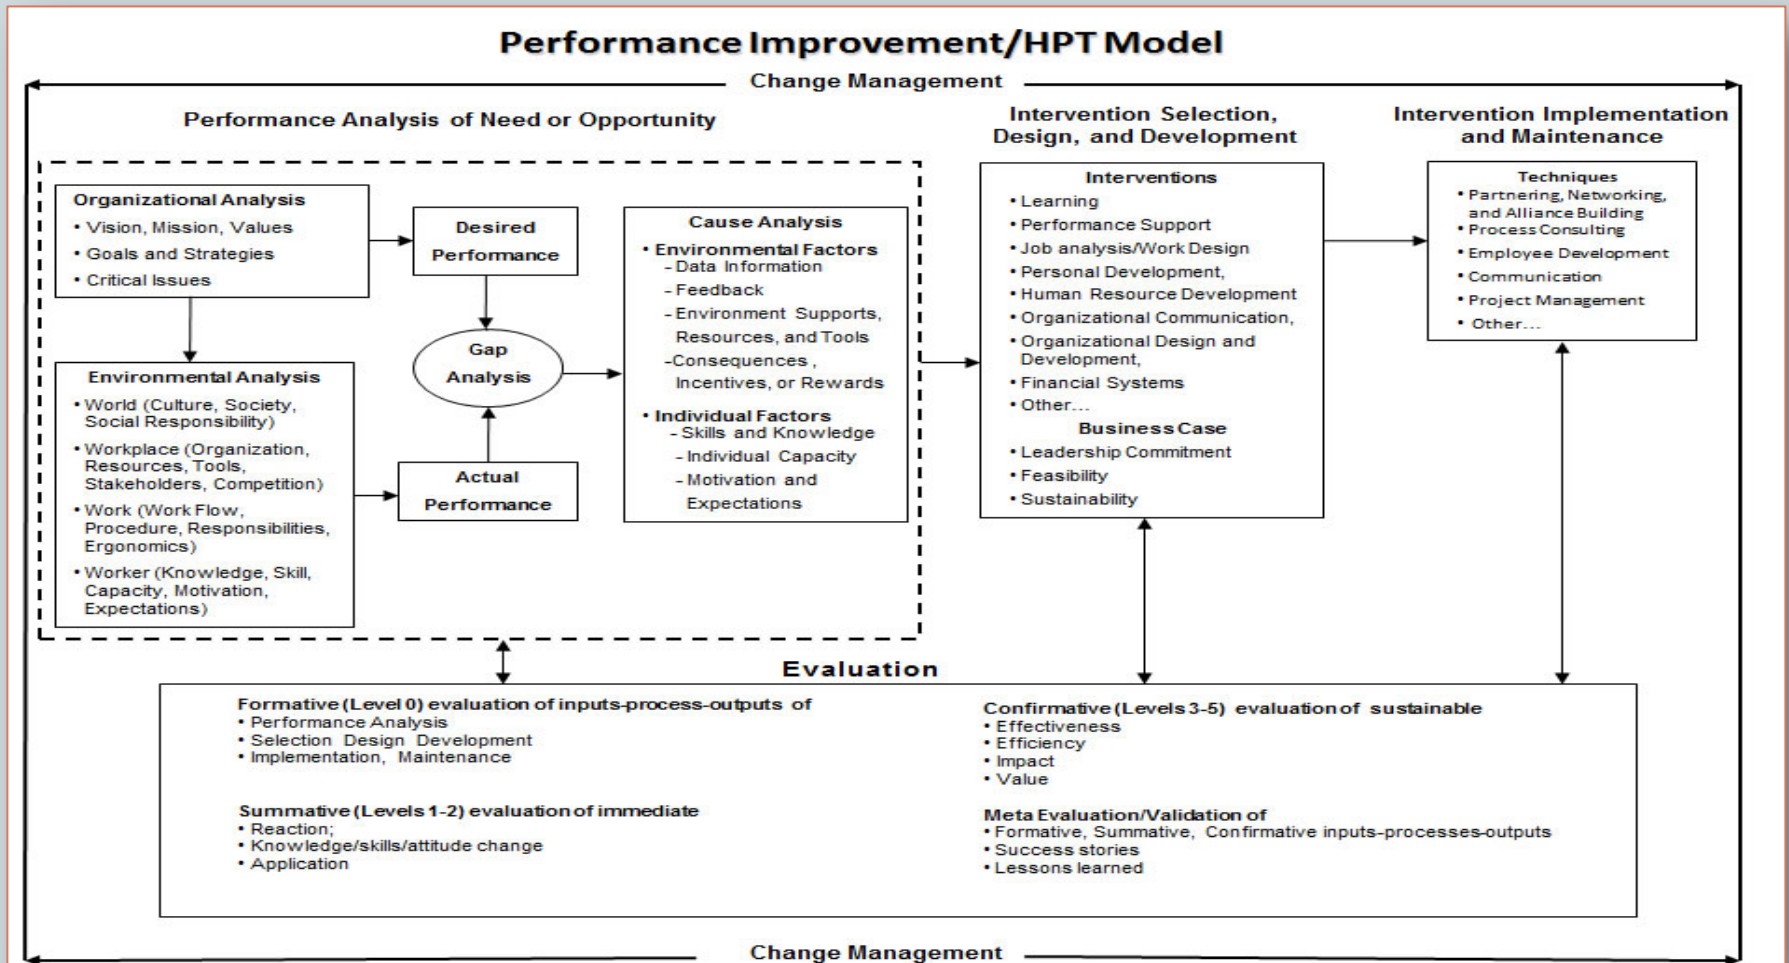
Performance Improvement/HPT Model

Change Management

Performance Analysis of Need or Opportunity

Organizational Analysis
• Vision, Mission, Values
• Goals and Strategies
• Critical Issues

Environmental Analysis
• World (Culture, Society, Social Responsibility)
• Workplace (Organization, Resources, Tools, Stakeholders, Competition)
• Work (Work Flow, Procedure, Responsibilities, Ergonomics)
• Worker (Knowledge, Skill, Capacity, Motivation, Expectations)

Desired Performance

Gap Analysis

Actual Performance

Cause Analysis
• Environmental Factors
- Data Information
- Feedback
- Environment Supports, Resources, and Tools
-Consequences , Incentives, or Rewards
• Individual Factors
- Skills and Knowledge
- Individual Capacity
- Motivation and Expectations

Intervention Selection, Design, and Development

Interventions
• Learning
• Performance Support
• Job analysis/Work Design
• Personal Development,
• Human Resource Development
• Organizational Communication,
• Organizational Design and Development,
• Financial Systems
• Other…
Business Case
• Leadership Commitment
• Feasibility
• Sustainability

Intervention Implementation and Maintenance

Techniques
• Partnering, Networking, and Alliance Building
• Process Consulting
• Employee Development
• Communication
• Project Management
• Other…

Evaluation

Formative (Level 0) evaluation of inputs-process-outputs of
• Performance Analysis
• Selection Design Development
• Implementation, Maintenance

Summative (Levels 1-2) evaluation of immediate
• Reaction;
• Knowledge/skills/attitude change
• Application

Confirmative (Levels 3-5) evaluation of sustainable
• Effectiveness
• Efficiency
• Impact
• Value

Meta Evaluation/Validation of
• Formative, Summative, Confirmative inputs-processes-outputs
• Success stories
• Lessons learned

Change Management